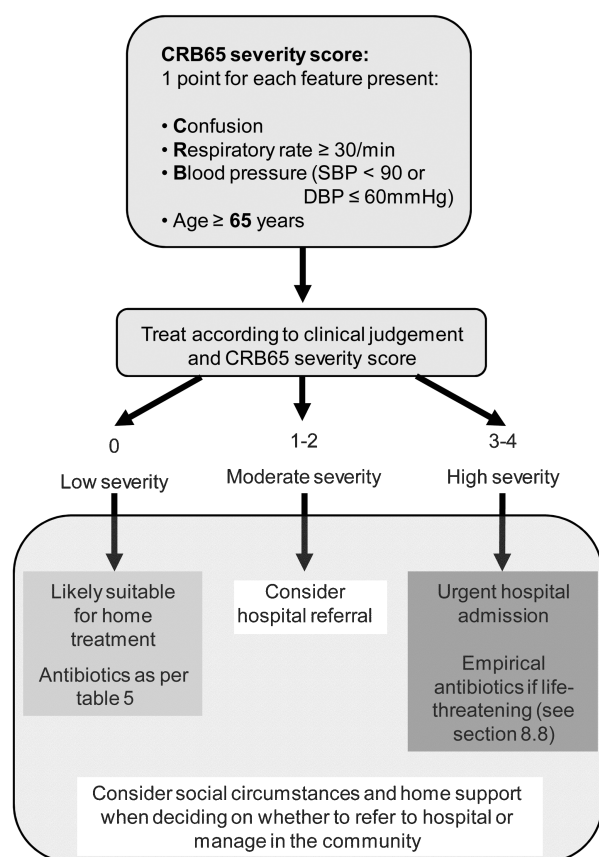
**CRB65 severity score:**
1 point for each feature present:

• **C**onfusion
• **R**espiratory rate ≥ 30/min
• **B**lood pressure (SBP < 90 or DBP ≤ 60mmHg)
• Age ≥ **65** years

Treat according to clinical judgement and CRB65 severity score

0

Low severity

1-2

Moderate severity

3-4

High severity

Likely suitable for home treatment

Antibiotics as per table 5

Consider hospital referral

Urgent hospital admission

Empirical antibiotics if life-threatening (see section 8.8)

Consider social circumstances and home support when deciding on whether to refer to hospital or manage in the community